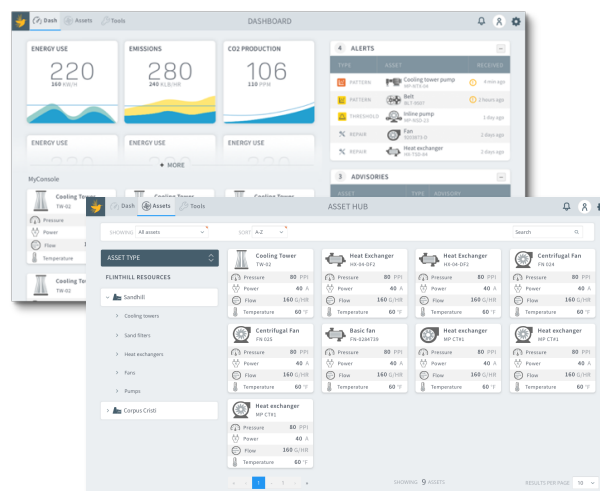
Dash Assets Tools DASHBOARD

ENERGY USE
220
160 KW/H

EMISSIONS
280
240 KLB/HR

CO2 PRODUCTION
106
110 PPM

ENERGY USE

ENERGY USE

ENERGY USE

+ MORE

MyConsole

Cooling Tower
TW-02

Cooling Tow

Pressure
Power
Flow
Temperature

Cooling Te

4 ALERTS

| TYPE | ASSET | RECEIVED |
|---|---|---|
| PATTERN | Cooling tower pump NH-876-04 | 4 min ago |
| PATTERN | Belt BLT-9007 | 2 hours ago |
| THRESHOLD | Inline pump NH-556-22 | 1 day ago |
| REPAIR | Fan ISD0973-D | 1 day ago |
| REPAIR | Heat exchanger NH-T56-44 | 2 days ago |

3 ADVISORIES

ASSET TYPE ADVISORY

Dash Assets Tools ASSET HUB

SHOWING All assets SORT A-Z Search

ASSET TYPE

FLINTHILL RESOURCES

Sandhill
Cooling towers
Sand filters
Heat exchangers
Fans
Pumps

Corpus Cristi

Cooling Tower
TW-02
Pressure 80 PPI
Power 40 A
Flow 160 G/HR
Temperature 60 °F

Heat Exchanger
HX-04-DF2
Pressure 80 PPI
Power 40 A
Flow 160 G/HR
Temperature 60 °F

Heat Exchanger
HX-04-DF2
Pressure 80 PPI
Power 40 A
Flow 160 G/HR
Temperature 60 °F

Centrifugal Fan
FN 034
Pressure 80 PPI
Power 40 A
Flow 160 G/HR
Temperature 60 °F

Centrifugal Fan
FN 025
Pressure 80 PPI
Power 40 A
Flow 160 G/HR
Temperature 60 °F

Basic fan
FN-0284739
Pressure 80 PPI
Power 40 A
Flow 160 G/HR
Temperature 60 °F

Heat exchanger
MP CT#1
Pressure 80 PPI
Power 40 A
Flow 160 G/HR
Temperature 60 °F

Heat exchanger
MP CT#1
Pressure 80 PPI
Power 40 A
Flow 160 G/HR
Temperature 60 °F

Heat exchanger
MP CT#1
Pressure 80 PPI
Power 40 A
Flow 160 G/HR
Temperature 60 °F

1 2 3

SHOWING 9 ASSETS

RESULTS PER PAGE 50